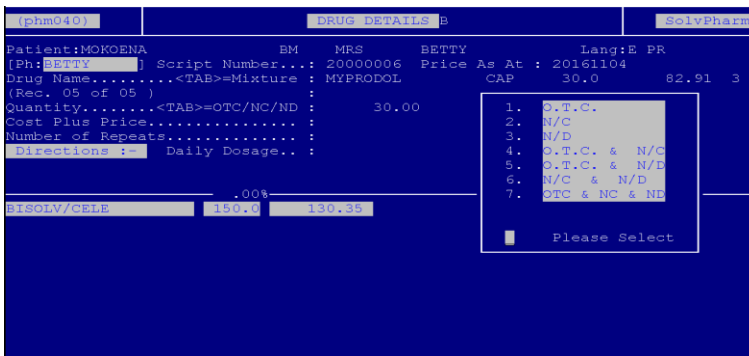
(phm040) DRUG DETAILS B SolvPharm

Patient:MOKOENA BM MRS BETTY Lang:E PR
[Ph:BETTY ] Script Number...: 20000006 Price As At : 20161104
Drug Name.........<TAB>=Mixture : MYPRODOL CAP 30.0 82.91 3
(Rec. 05 of 05 ) :
Quantity........<TAB>=OTC/NC/ND : 30.00
Cost Plus Price................ :
Number of Repeats.............. :
Directions :- Daily Dosage.. :

.00%
BISOLV/CELE 150.0 130.35

1. O.T.C.
2. N/C
3. N/D
4. O.T.C. & N/C
5. O.T.C. & N/D
6. N/C & N/D
7. OTC & NC & ND

Please Select